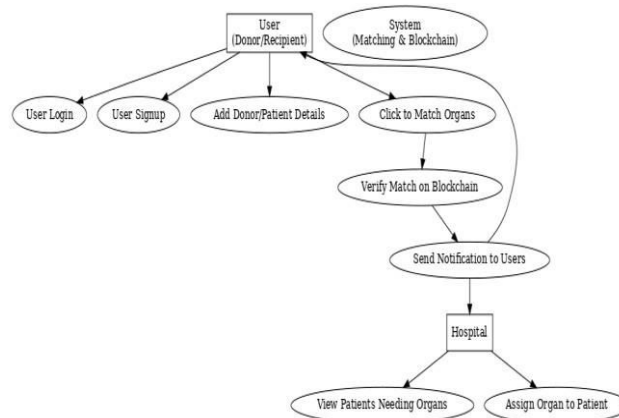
User
(Donor/Recipient)

System
(Matching & Blockchain)

User Login

User Signup

Add Donor/Patient Details

Click to Match Organs

Verify Match on Blockchain

Send Notification to Users

Hospital

View Patients Needing Organs

Assign Organ to Patient